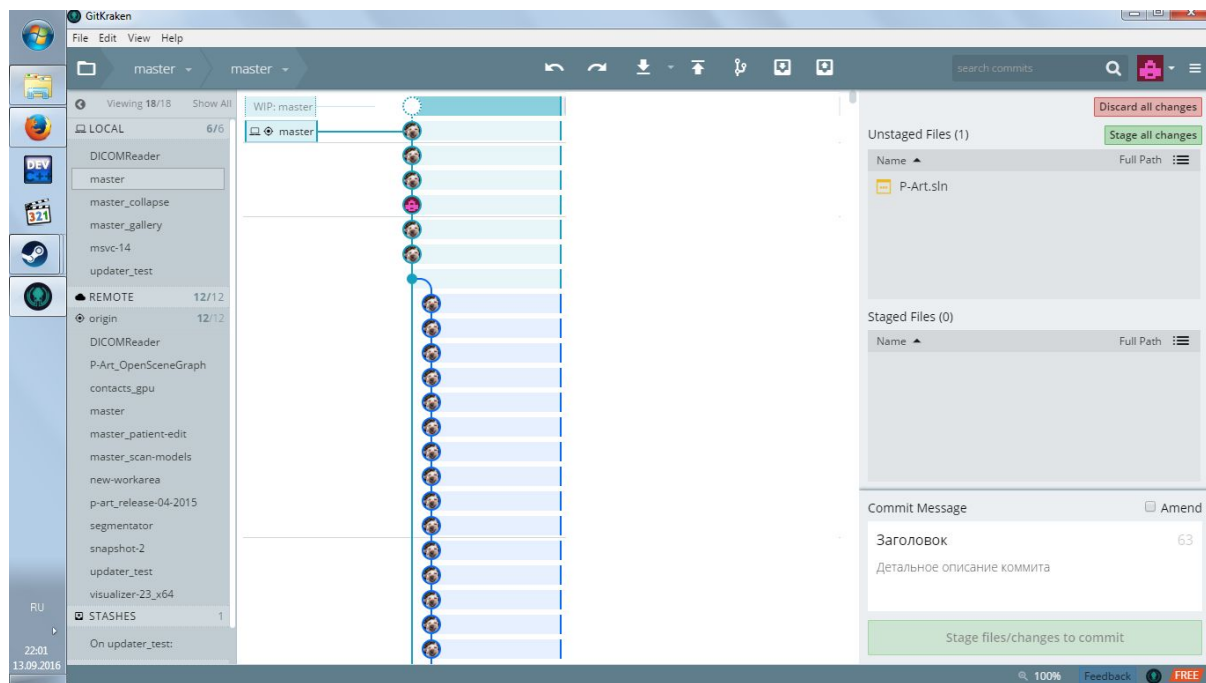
GitKraken

File Edit View Help

master master

search commits

Viewing 18/18 Show All

LOCAL 6/6

DICOMReader

master

master_collapse

master_gallery

msvc-14

updater_test

REMOTE 12/12

origin 12/12

DICOMReader

P-Art_OpenSceneGraph

contacts_gpu

master

master_patient-edit

master_scan-models

new-workarea

p-art_release-04-2015

segmentator

snapshot-2

updater_test

visualizer-23_x64

STASHES 1

On updater_test:

WIP: master

master

Discard all changes

Unstaged Files (1)

Stage all changes

Name ▲ Full Path

P-Art.sln

Staged Files (0)

Name ▲ Full Path

Commit Message

Amend

Заголовок 63

Детальное описание коммита

Stage files/changes to commit

100% Feedback FREE

RU

22:01
13.09.2016